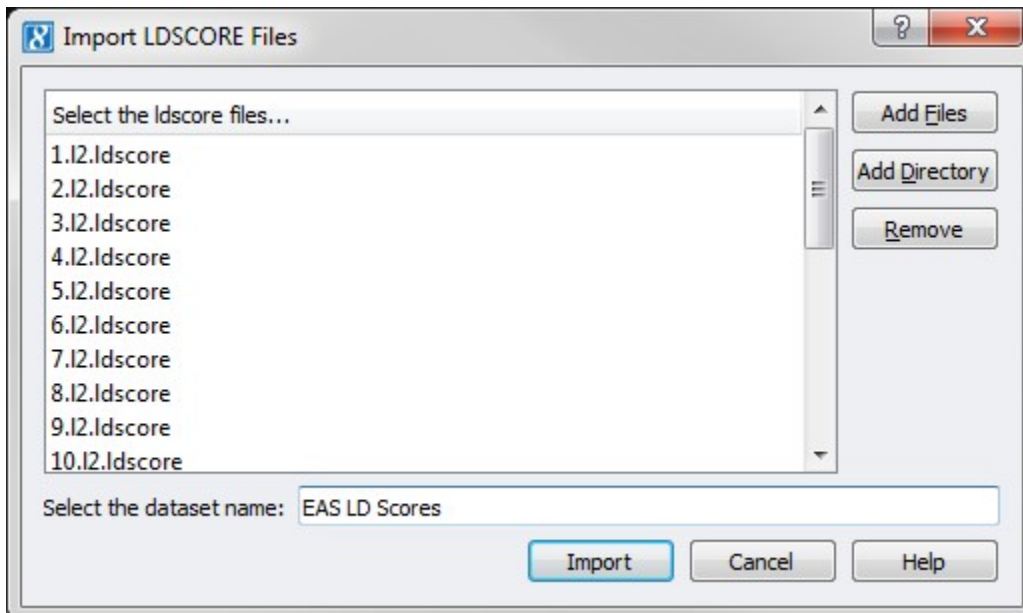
Import LDSCORE Files

?

X

Select the ldscore files...

1.l2.ldscore
2.l2.ldscore
3.l2.ldscore
4.l2.ldscore
5.l2.ldscore
6.l2.ldscore
7.l2.ldscore
8.l2.ldscore
9.l2.ldscore
10.l2.ldscore

Add Files

Add Directory

Remove

Select the dataset name: EAS LD Scores

Import

Cancel

Help